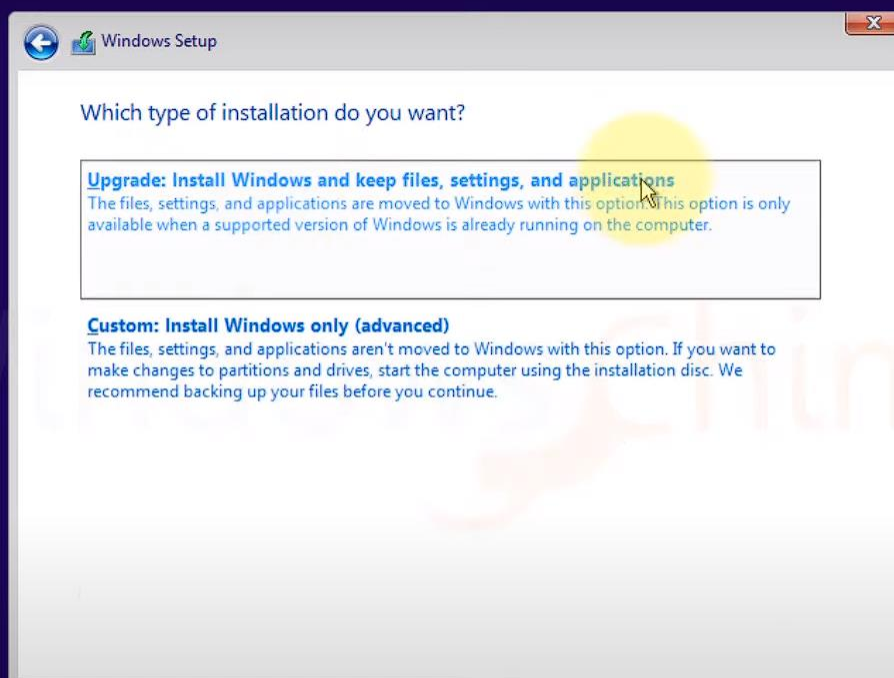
Windows Setup

Which type of installation do you want?

Upgrade: Install Windows and keep files, settings, and applications
The files, settings, and applications are moved to Windows with this option. This option is only available when a supported version of Windows is already running on the computer.

Custom: Install Windows only (advanced)
The files, settings, and applications aren't moved to Windows with this option. If you want to make changes to partitions and drives, start the computer using the installation disc. We recommend backing up your files before you continue.